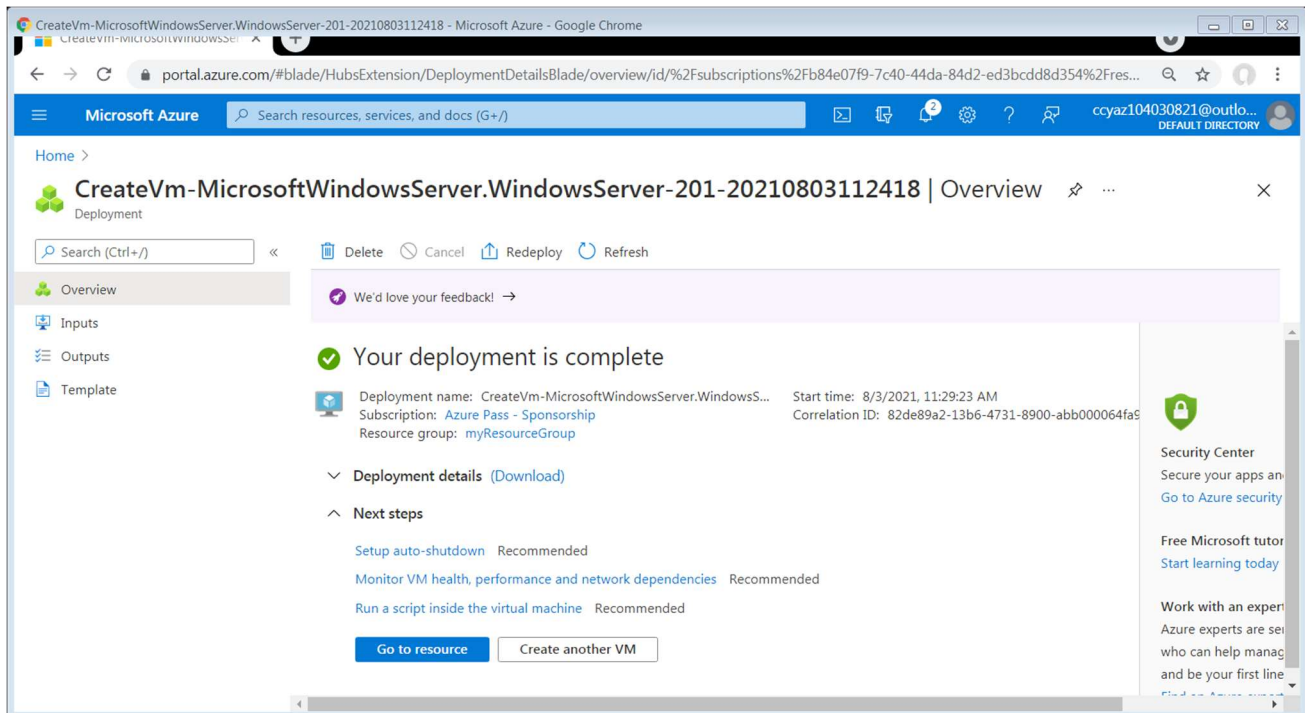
CreateVm-MicrosoftWindowsServer.WindowsServer-201-20210803112418 - Microsoft Azure - Google Chrome

CreateVm-MicrosoftWindowsSe ×

portal.azure.com/#blade/HubsExtension/DeploymentDetailsBlade/overview/id/%2Fsubscriptions%2Fb84e07f9-7c40-44da-84d2-ed3bcdd8d354%2Fres...

Microsoft Azure

Search resources, services, and docs (G+/)

2

ccyaz104030821@outlo...
DEFAULT DIRECTORY

Home >

CreateVm-MicrosoftWindowsServer.WindowsServer-201-20210803112418 | Overview

Deployment

Search (Ctrl+/)

«

Overview

Inputs

Outputs

Template

Delete   Cancel   Redeploy   Refresh

We'd love your feedback! →

Your deployment is complete

Deployment name: CreateVm-MicrosoftWindowsServer.WindowsS...
Subscription: Azure Pass - Sponsorship
Resource group: myResourceGroup

Start time: 8/3/2021, 11:29:23 AM
Correlation ID: 82de89a2-13b6-4731-8900-abb000064fa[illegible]

Deployment details (Download)

Next steps

Setup auto-shutdown Recommended

Monitor VM health, performance and network dependencies Recommended

Run a script inside the virtual machine Recommended

Go to resource

Create another VM

Security Center
Secure your apps an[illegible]
Go to Azure security

Free Microsoft tutor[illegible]
Start learning today

Work with an expert
Azure experts are se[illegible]
who can help manag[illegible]
and be your first line
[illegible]